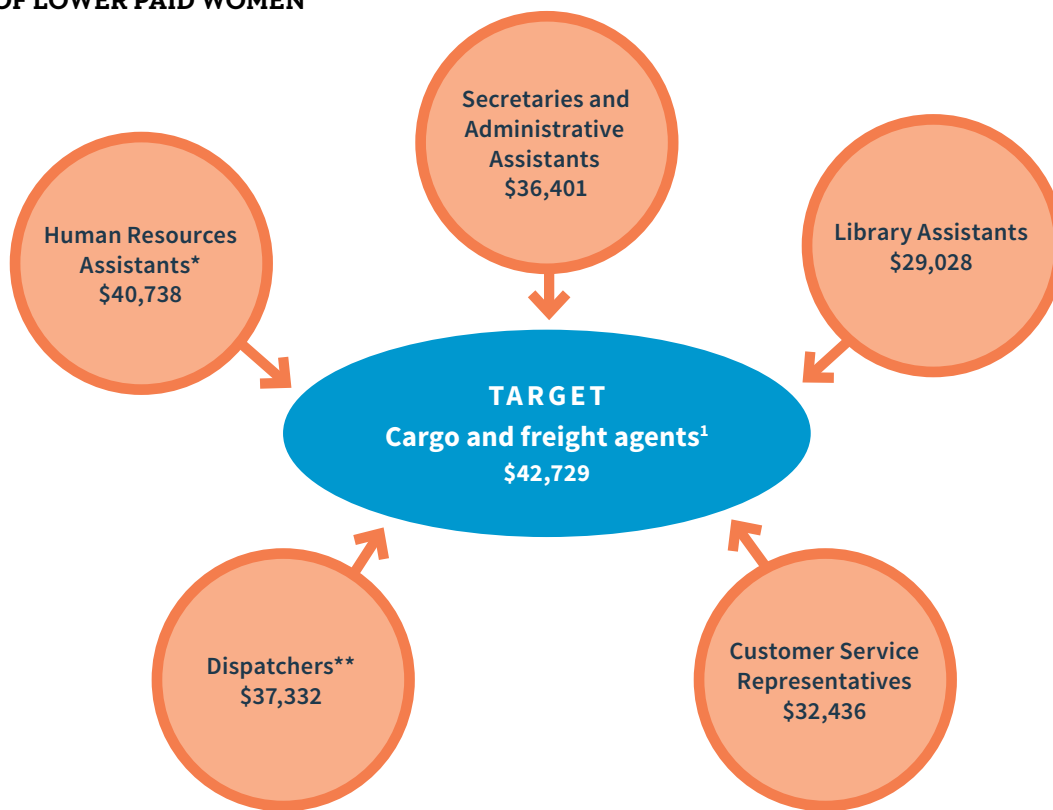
OF LOWER PAID WOMEN

Secretaries and Administrative Assistants
$36,401

Human Resources Assistants*
$40,738

Library Assistants
$29,028

TARGET
Cargo and freight agents$^1$
$42,729

Dispatchers**
$37,332

Customer Service Representatives
$32,436